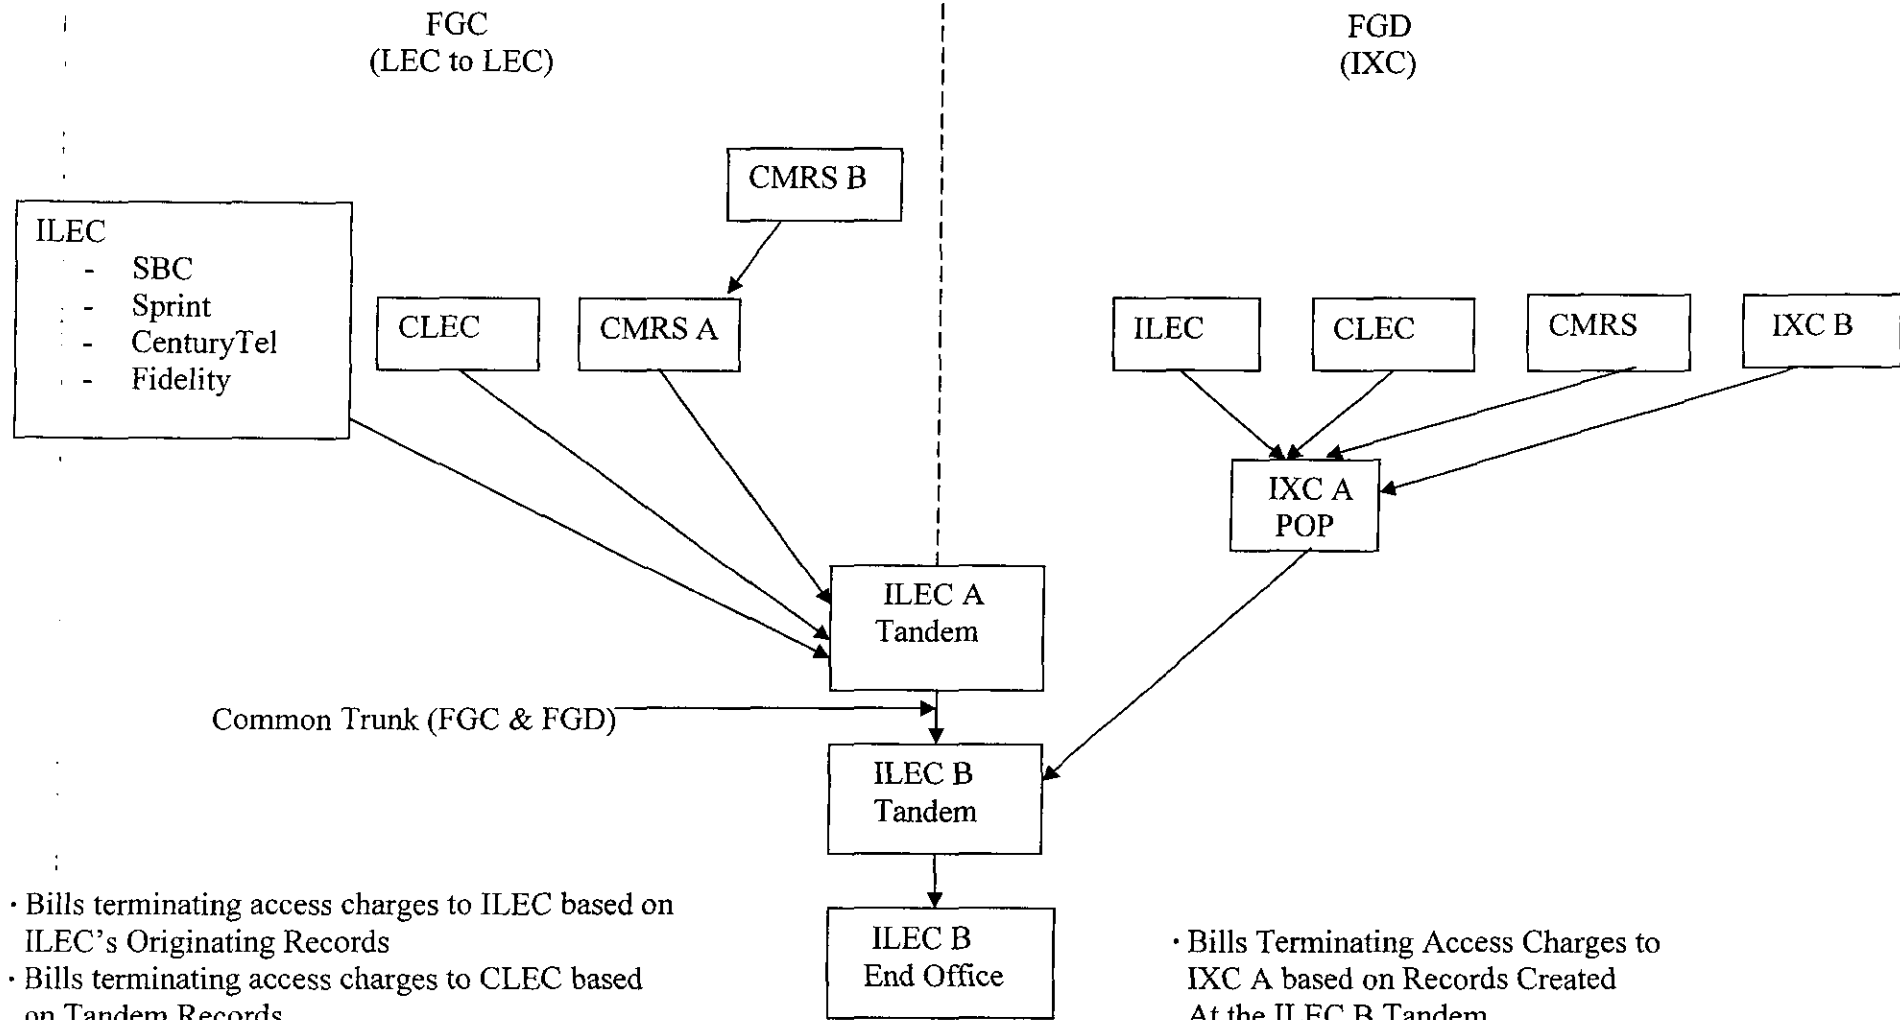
FGC
(LEC to LEC)

FGD
(IXC)

CMRS B

ILEC
- SBC
- Sprint
- CenturyTel
- Fidelity

CLEC

CMRS A

ILEC

CLEC

CMRS

IXC B

IXC A
POP

ILEC A
Tandem

Common Trunk (FGC & FGD)

ILEC B
Tandem

ILEC B
End Office

· Bills terminating access charges to ILEC based on ILEC's Originating Records
· Bills terminating access charges to CLEC based on Tandem Records

· Bills Terminating Access Charges to IXC A based on Records Created At the ILEC B Tandem